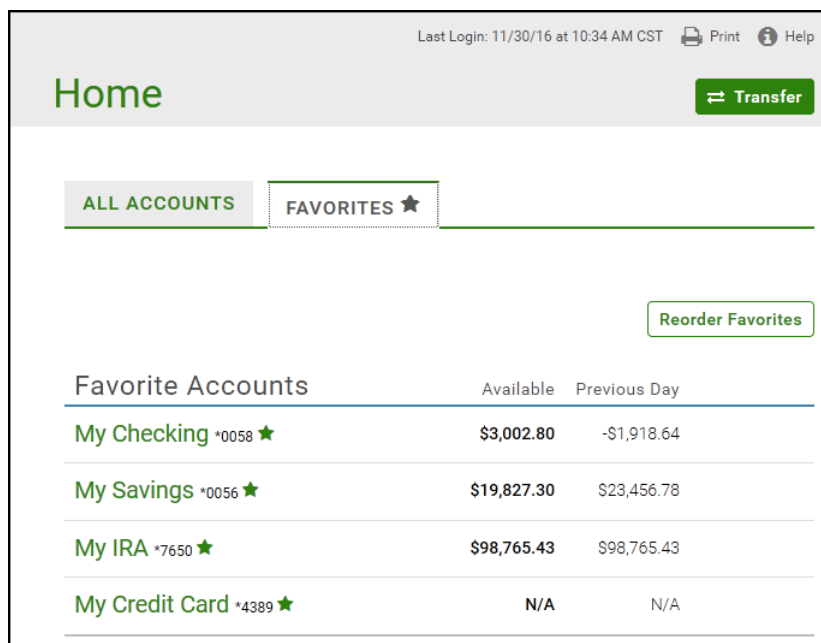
Last Login: 11/30/16 at 10:34 AM CST Print Help

Home

Transfer

ALL ACCOUNTS

FAVORITES

Reorder Favorites

| Favorite Accounts | Available | Previous Day |
|---|---|---|
| My Checking *0058 | $3,002.80 | -$1,918.64 |
| My Savings *0056 | $19,827.30 | $23,456.78 |
| My IRA *7650 | $98,765.43 | $98,765.43 |
| My Credit Card *4389 | N/A | N/A |